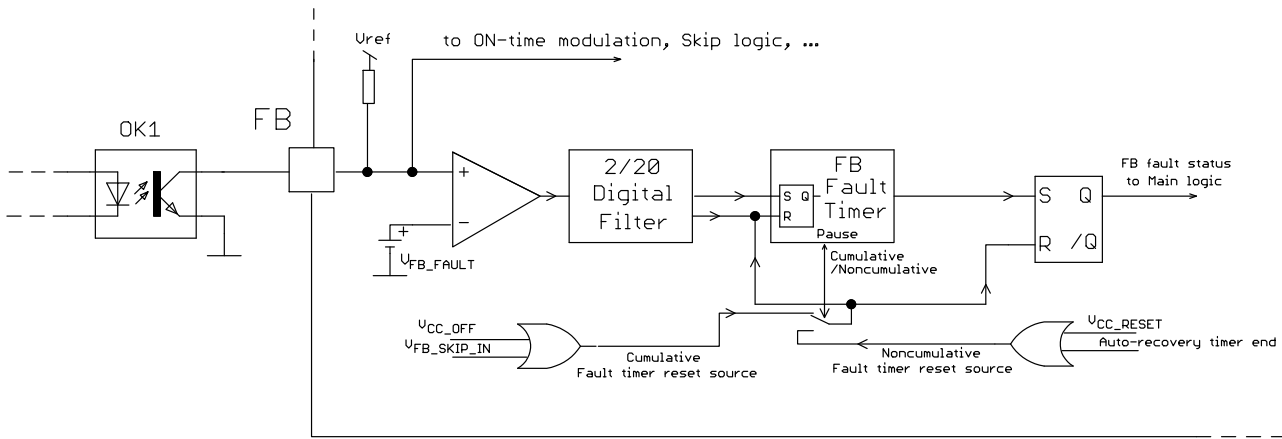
Vref

to ON-time modulation, Skip logic, ...

OK1

FB

+

−

+

$V_{FB\_FAULT}$

2/20
Digital
Filter

FB
Fault
Timer

S Q
R

Pause

FB fault status
to Main logic

S Q

R /Q

Cumulative
/Noncumulative

$V_{CC\_OFF}$

$V_{FB\_SKIP\_IN}$

Cumulative
Fault timer reset source

Noncumulative
Fault timer reset source

$V_{CC\_RESET}$

Auto-recovery timer end